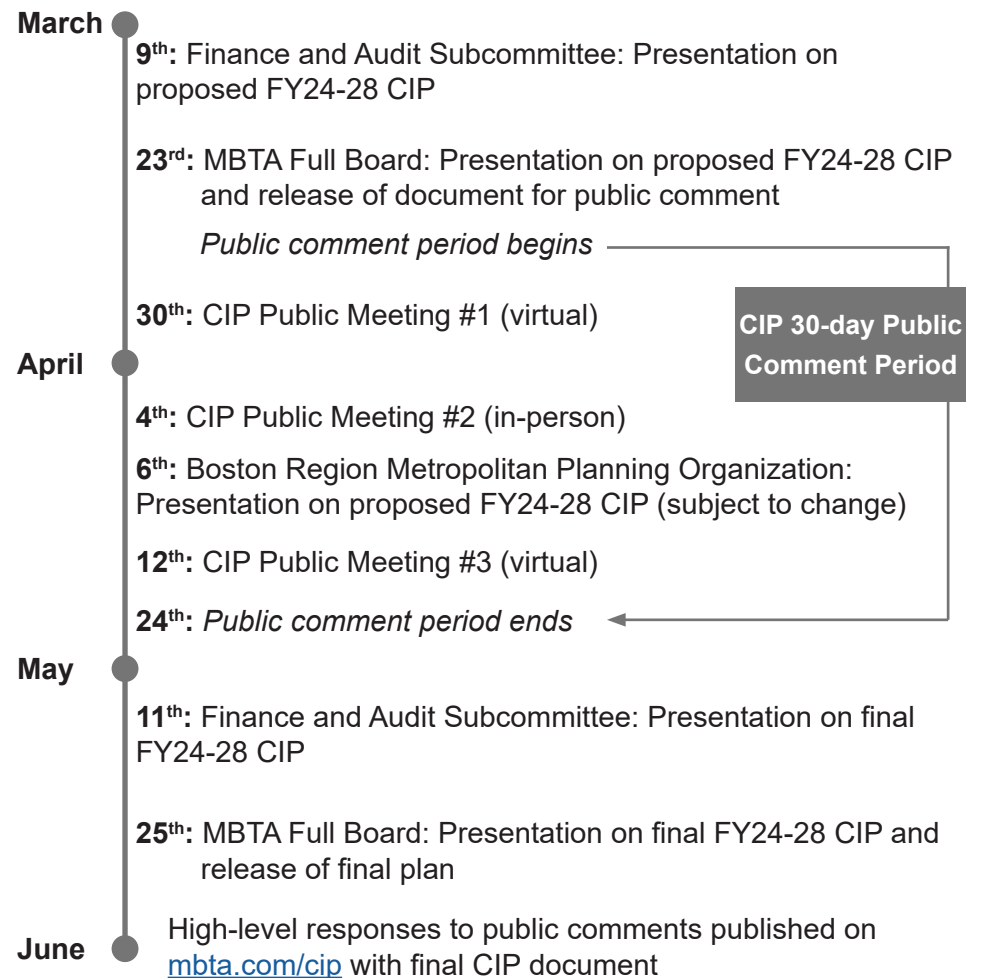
March

9$^{th}$: Finance and Audit Subcommittee: Presentation on proposed FY24-28 CIP

23$^{rd}$: MBTA Full Board: Presentation on proposed FY24-28 CIP and release of document for public comment

Public comment period begins

30$^{th}$: CIP Public Meeting #1 (virtual)

CIP 30-day Public Comment Period

April

4$^{th}$: CIP Public Meeting #2 (in-person)

6$^{th}$: Boston Region Metropolitan Planning Organization: Presentation on proposed FY24-28 CIP (subject to change)

12$^{th}$: CIP Public Meeting #3 (virtual)

24$^{th}$: Public comment period ends

May

11$^{th}$: Finance and Audit Subcommittee: Presentation on final FY24-28 CIP

25$^{th}$: MBTA Full Board: Presentation on final FY24-28 CIP and release of final plan

June

High-level responses to public comments published on mbta.com/cip with final CIP document